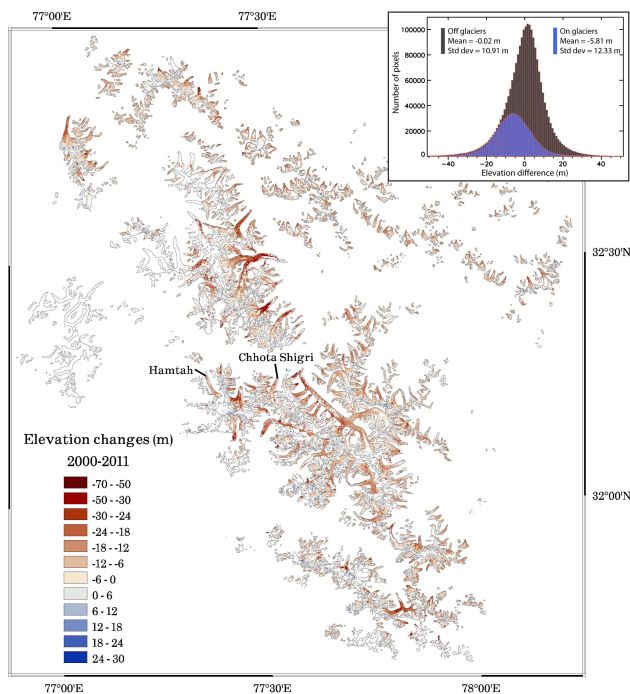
77°00'E
77°30'E

Number of pixels
100000
80000
60000
40000
20000
0
-40
-20
0
20
40
Elevation difference (m)

Off glaciers
Mean = -0.02 m
Std dev = 10.91 m

On glaciers
Mean = -5.81 m
Std dev = 12.33 m

32°30'N

Hamtah
Chhota Shigri

Elevation changes (m)
2000-2011
-70 - -50
-50 - -30
-30 - -24
-24 - -18
-18 - -12
-12 - -6
-6 - 0
0 - 6
6 - 12
12 - 18
18 - 24
24 - 30

32°00'N

77°00'E
77°30'E
78°00'E